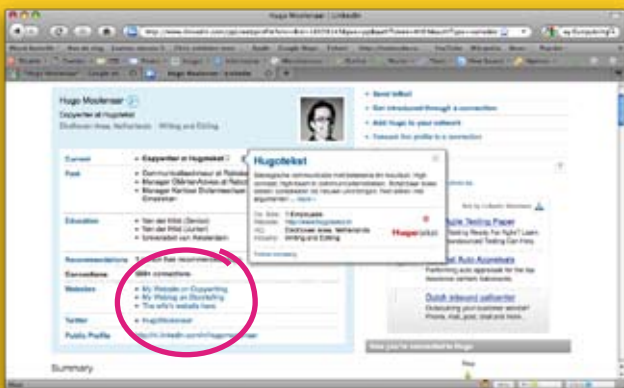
Hugo Mosterser | LinkedIn

Hugo Mosterser
Copywriter at Hugotekst
Eindhoven Area, Netherlands | Writing and Editing

Current
Copywriter at Hugotekst

Past

Education

Recommendations

Connections
connections

Websites
My Website on Copywriting
My Weblog on Storytelling
The wife's website here

Twitter
HugoMosterser

Public Profile

Hugotekst
Follow company

Hugotekst

Send InMail
Get introduced through a connection
Add Hugo to your network
Forward this profile to a connection

Dutch inbound callcenter

How you're connected to Hugo

Summary